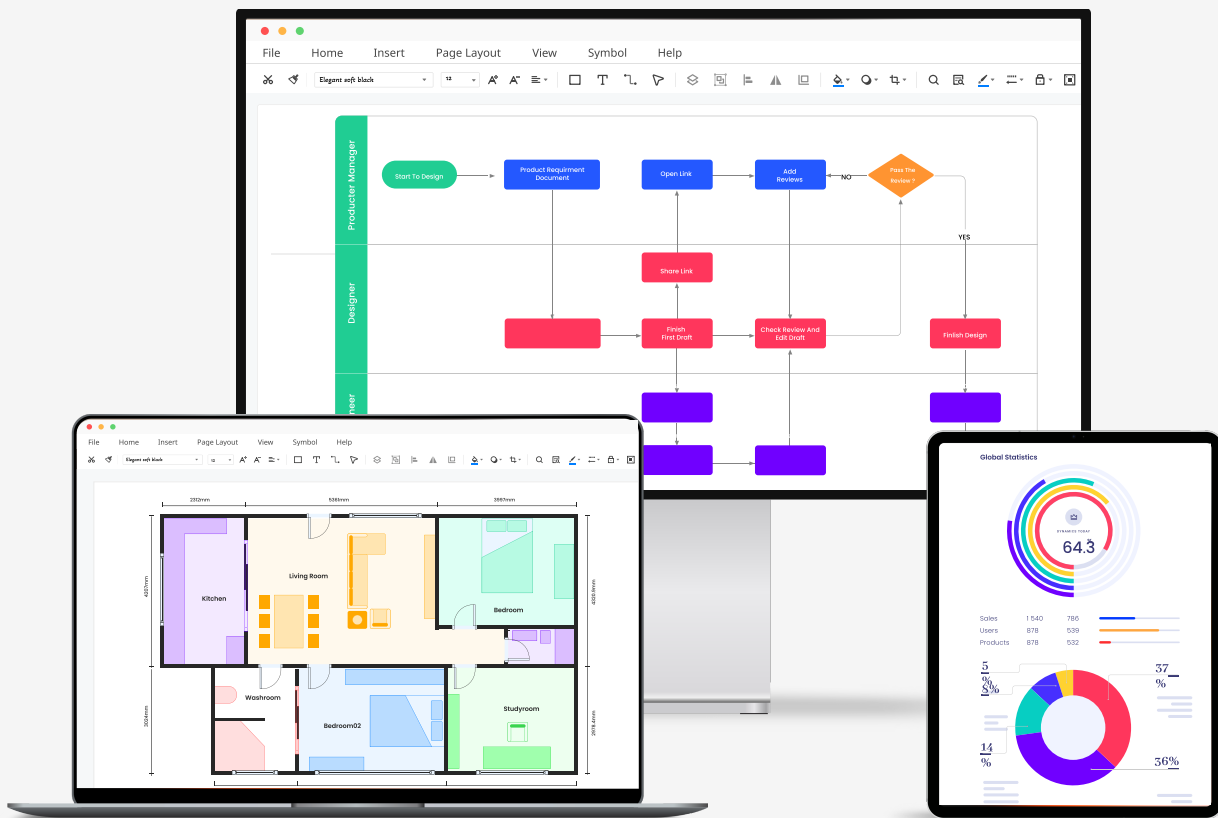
File Home Insert Page Layout View Symbol Help

Elegant soft black 12

Producter Manager

Start To Design

Product Requirment Document

Open Link

Add Reviews

NO

Pass The Review ?

YES

Designer

Share Link

Finish First Draft

Check Review And Edit Draft

Finish Design

neer

File Home Insert Page Layout View Symbol Help

Elegant soft black 12

2312mm 5365mm 3567mm

Kitchen

Living Room

Bedroom

Washroom

Bedroom02

Studyroom

4237mm

4026mm

3024mm

2978.4mm

Global Statistics

DYNAMICS TODAY

64.3

Sales 1 540 786

Users 878 539

Products 878 532

5 %

8 %

37 %

14 %

36%